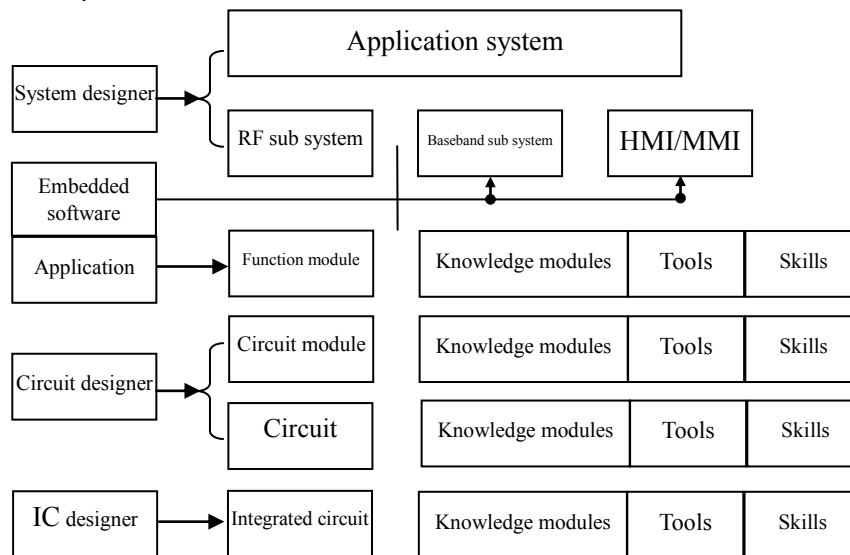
Application system

System designer

RF sub system

Baseband sub system

HMI/MMI

Embedded software

Application

Function module

| Knowledge modules | Tools | Skills |
|---|---|---|

Circuit module

| Knowledge modules | Tools | Skills |
|---|---|---|

Circuit designer

Circuit

| Knowledge modules | Tools | Skills |
|---|---|---|

IC designer

Integrated circuit

| Knowledge modules | Tools | Skills |
|---|---|---|